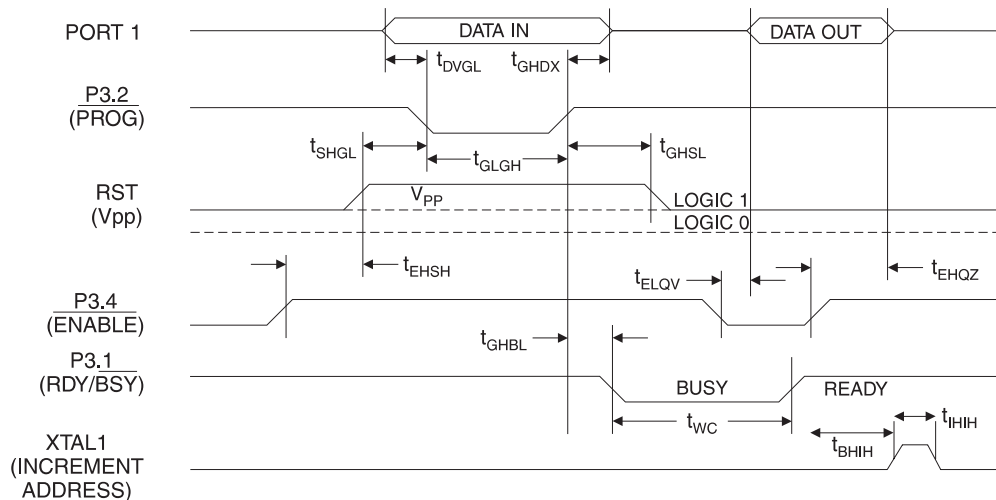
PORT 1

DATA IN

DATA OUT

$t_{DVGL}$

$t_{GHDX}$

$\overline{P3.2}$ ($\overline{PROG}$)

$t_{SHGL}$

$t_{GLGH}$

$t_{GHSL}$

RST (Vpp)

$V_{PP}$

LOGIC 1

LOGIC 0

$t_{EHSH}$

$t_{ELQV}$

$t_{EHQZ}$

$\overline{P3.4}$ ($\overline{ENABLE}$)

$t_{GHBL}$

P3.1 (RDY/$\overline{BSY}$)

BUSY

READY

$t_{WC}$

XTAL1 (INCREMENT ADDRESS)

$t_{IHIH}$

$t_{BHIH}$